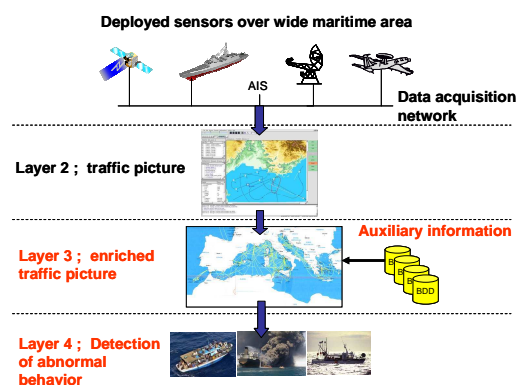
Deployed sensors over wide maritime area

AIS

Data acquisition network

Layer 2 ; traffic picture

Layer 3 ; enriched traffic picture

Auxiliary information

B

B

B

BDD

Layer 4 ; Detection of abnormal behavior